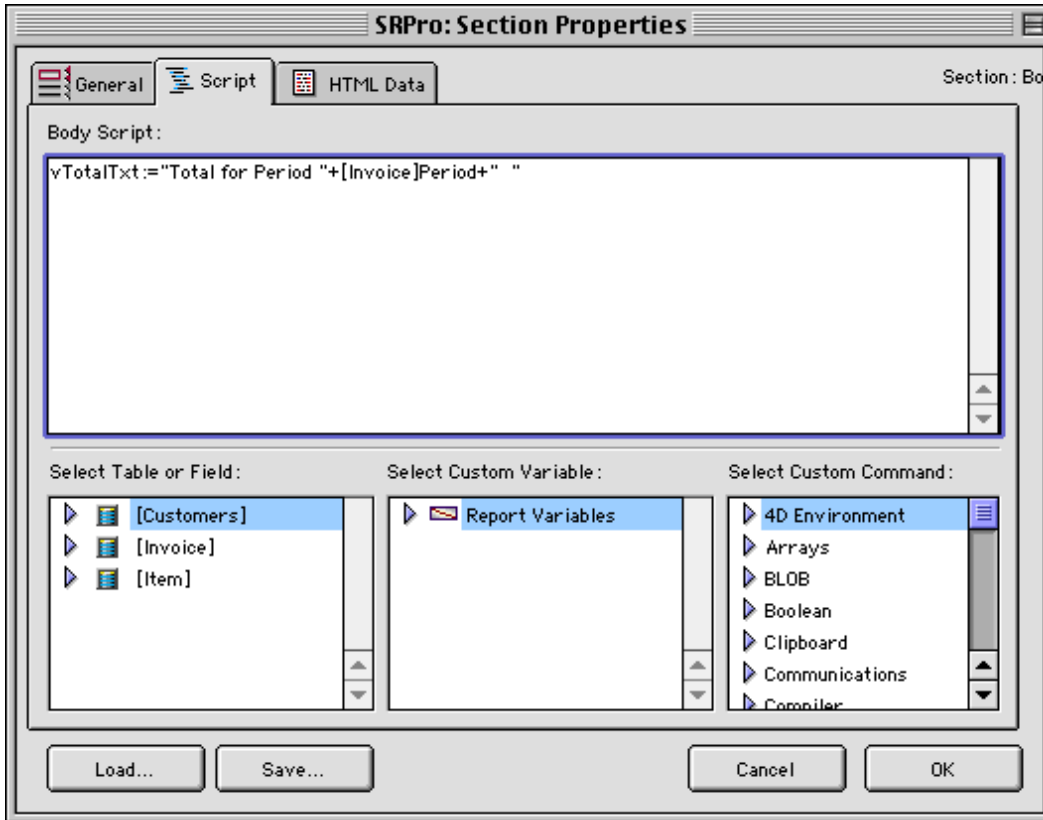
SRPro: Section Properties

General Script HTML Data

Section: Bo

Body Script:

vTotalTxt:="Total for Period "+[Invoice]Period+" "

Select Table or Field:

[Customers]
[Invoice]
[Item]

Select Custom Variable:

Report Variables

Select Custom Command:

4D Environment
Arrays
BLOB
Boolean
Clipboard
Communications
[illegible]

Load...

Save...

Cancel

OK